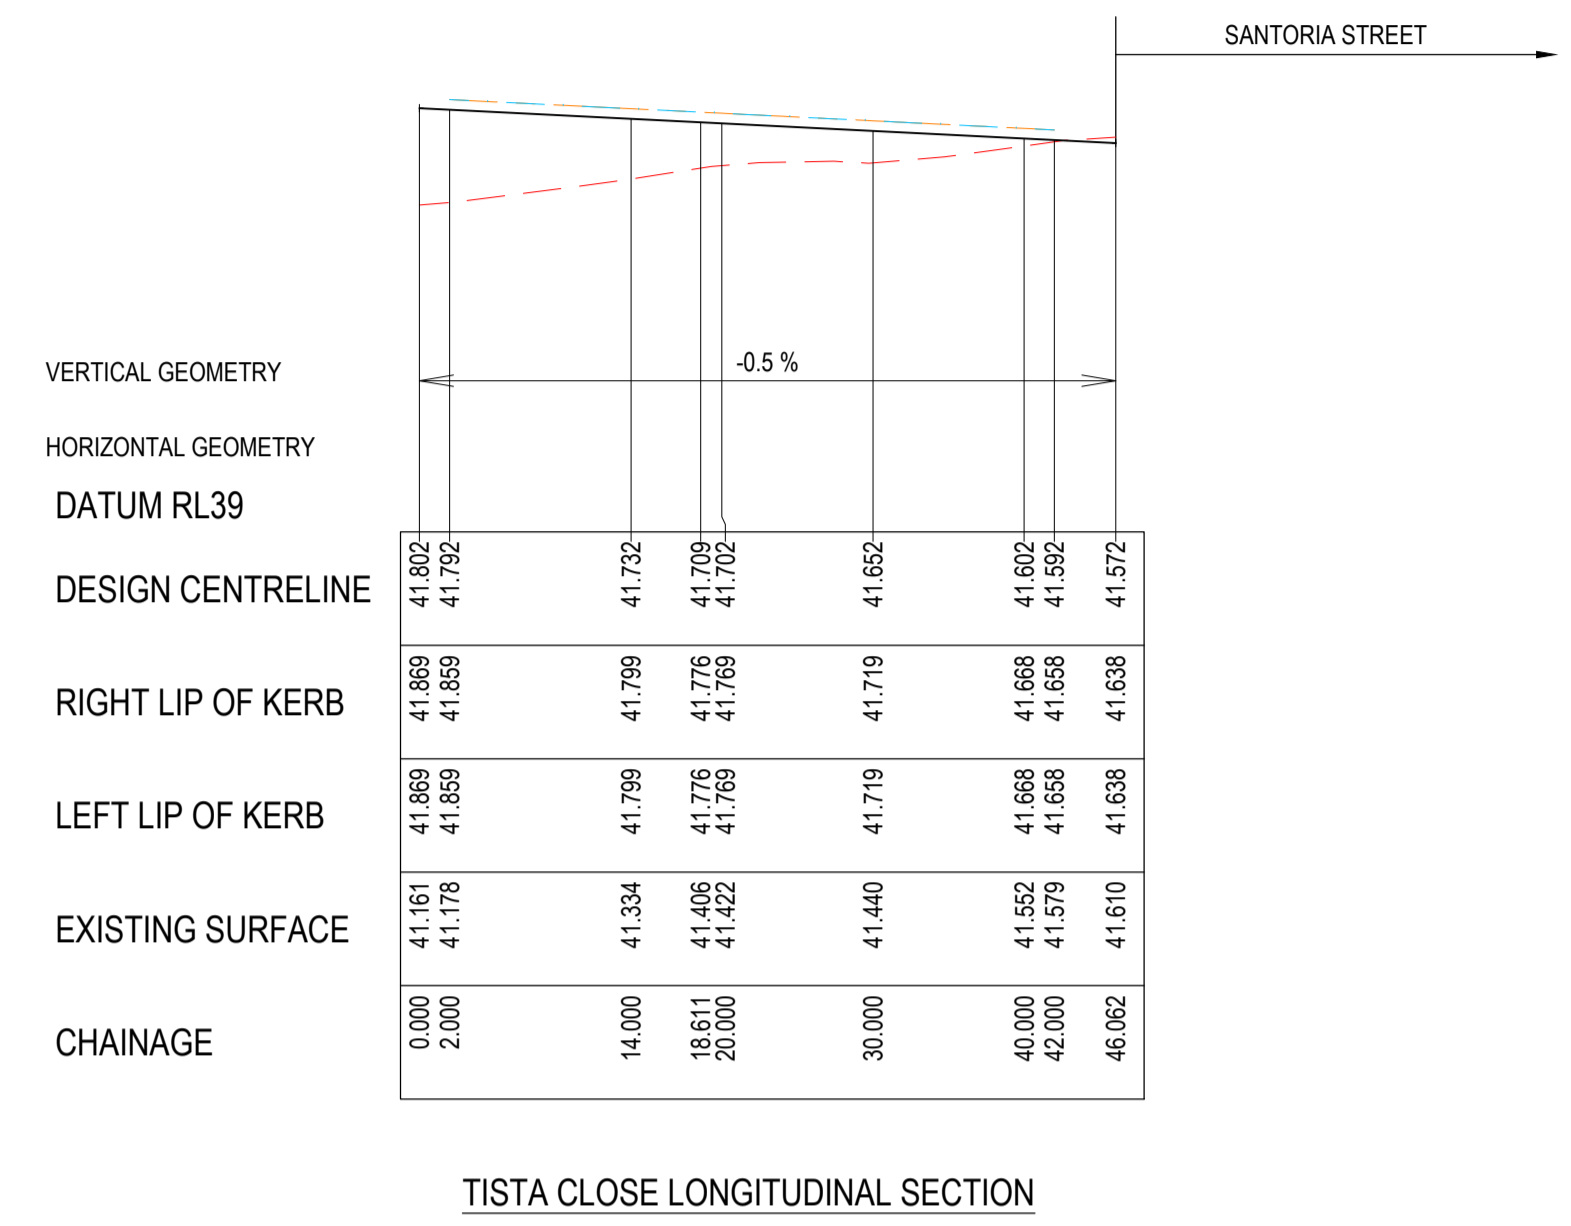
SANTORIA STREET

-0.5 %

VERTICAL GEOMETRY

HORIZONTAL GEOMETRY

DATUM RL39

| DESIGN CENTRELINE | 41.802 | 41.792 | 41.732 | 41.709 | 41.702 | 41.652 | 41.602 | 41.592 | 41.572 |
|---|---|---|---|---|---|---|---|---|---|
| RIGHT LIP OF KERB | 41.869 | 41.859 | 41.799 | 41.776 | 41.769 | 41.719 | 41.668 | 41.658 | 41.638 |
| LEFT LIP OF KERB | 41.869 | 41.859 | 41.799 | 41.776 | 41.769 | 41.719 | 41.668 | 41.658 | 41.638 |
| EXISTING SURFACE | 41.161 | 41.178 | 41.334 | 41.406 | 41.422 | 41.440 | 41.552 | 41.579 | 41.610 |
| CHAINAGE | 0.000 | 2.000 | 14.000 | 18.611 | 20.000 | 30.000 | 40.000 | 42.000 | 46.062 |

TISTA CLOSE LONGITUDINAL SECTION